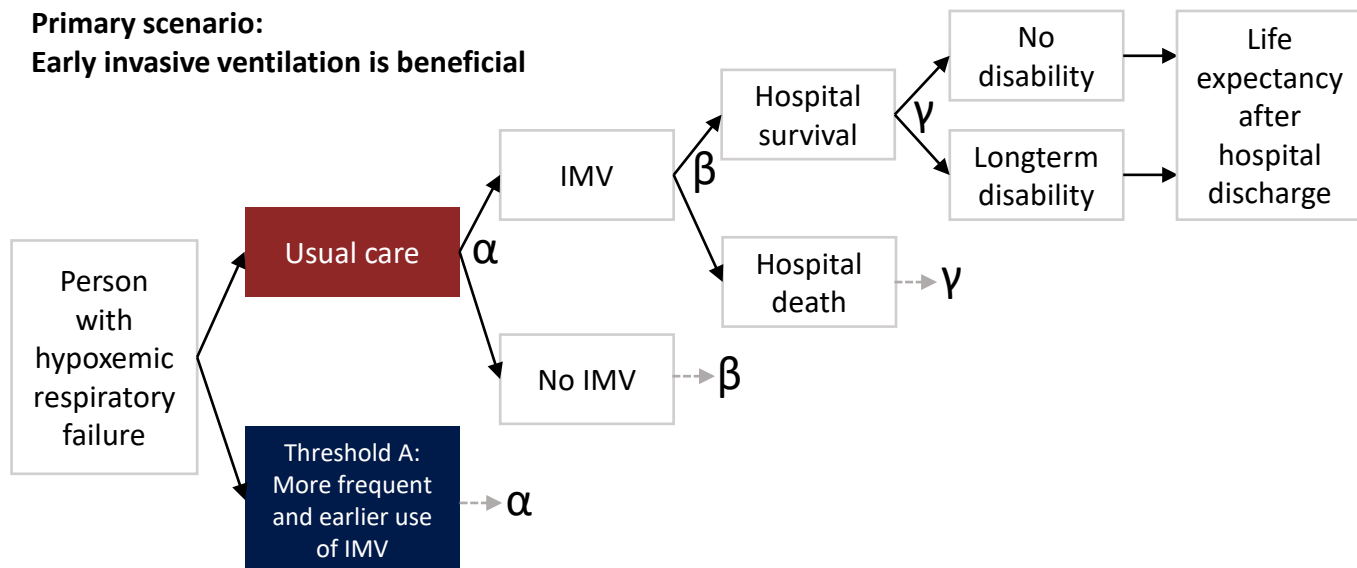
Primary scenario:
Early invasive ventilation is beneficial

Person with hypoxemic respiratory failure

Usual care

Threshold A: More frequent and earlier use of IMV

$\alpha$

$\alpha$

IMV

No IMV

$\beta$

$\beta$

Hospital survival

Hospital death

$\gamma$

$\gamma$

No disability

Longterm disability

Life expectancy after hospital discharge